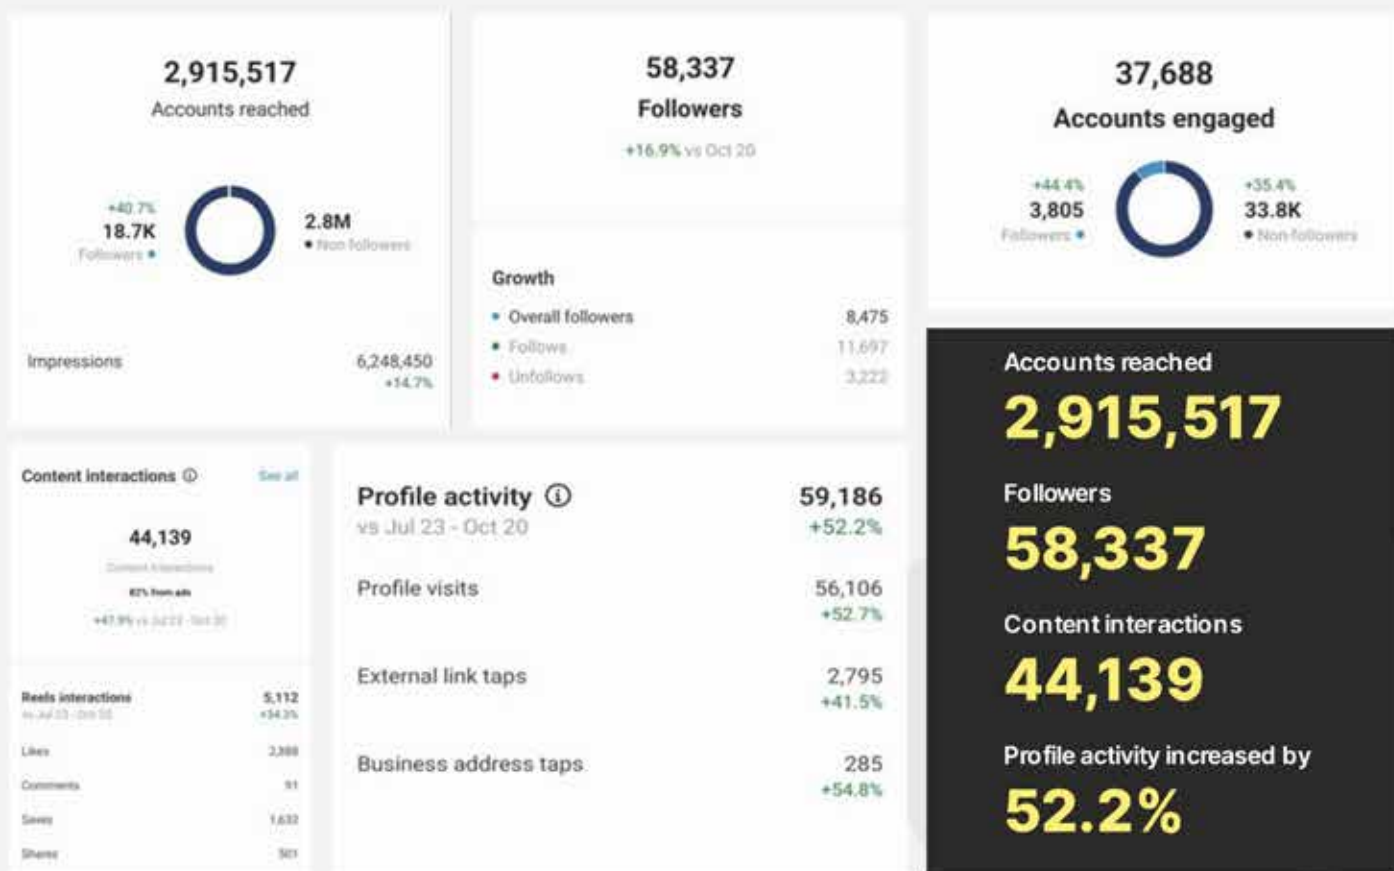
2,915,517
Accounts reached

+40.7%
18.7K
Followers

2.8M
Non followers

Impressions 6,248,450
+14.7%

58,337
Followers
+16.9% vs Oct 20

Growth
Overall followers 8,475
Follows 11,697
Unfollows 3,222

37,688
Accounts engaged

+44.4%
3,805
Followers

+35.4%
33.8K
Non-followers

Content interactions ⓘ See all

44,139
Content interactions
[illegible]
+47.9% vs Jul 23 - Oct 20

Reels interactions 5,112
vs Jul 23 - Oct 20 +54.3%

Likes 2,988
Comments 91
Saves 1,632
Shares 501

Profile activity ⓘ 59,186
vs Jul 23 - Oct 20 +52.2%

Profile visits 56,106
+52.7%

External link taps 2,795
+41.5%

Business address taps 285
+54.8%

Accounts reached
2,915,517

Followers
58,337

Content interactions
44,139

Profile activity increased by
52.2%